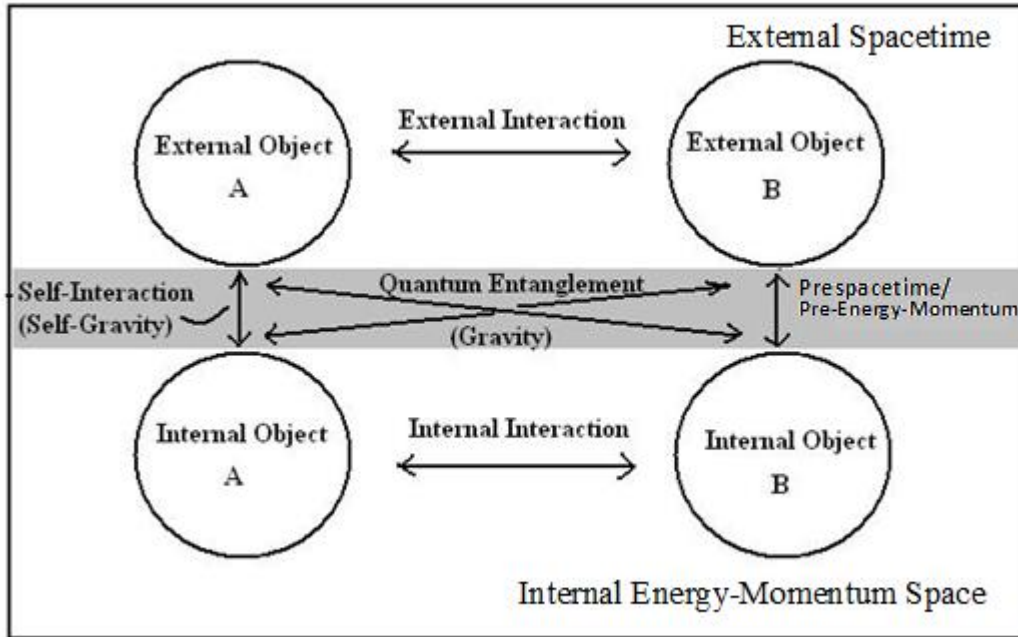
External Spacetime

External Object
A

External Interaction

External Object
B

Self-Interaction
(Self-Gravity)

Quantum Entanglement

(Gravity)

Prespacetime/
Pre-Energy-Momentum

Internal Object
A

Internal Interaction

Internal Object
B

Internal Energy-Momentum Space